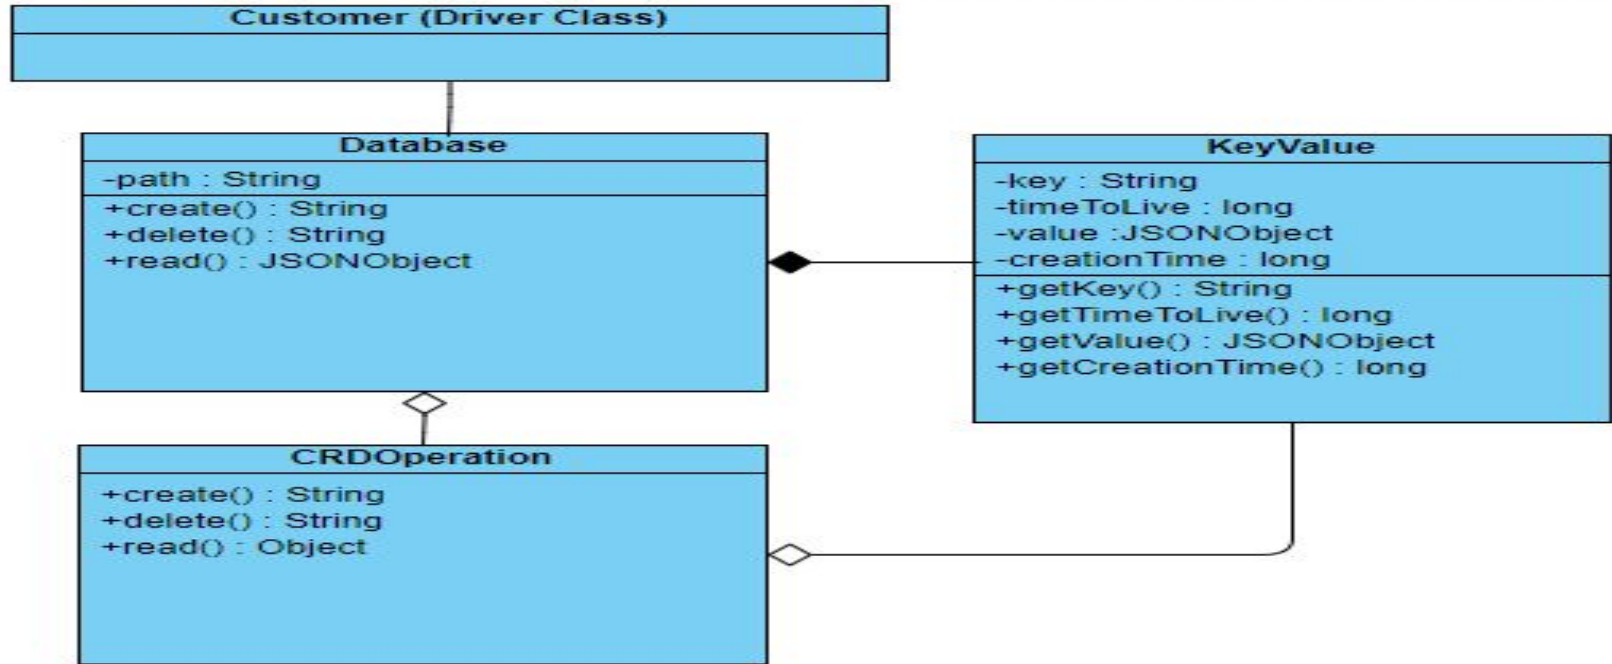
Customer (Driver Class)

Database

-path : String

+create() : String
+delete() : String
+read() : JSONObject

KeyValue

-key : String
-timeToLive : long
-value :JSONObject
-creationTime : long

+getKey() : String
+getTimeToLive() : long
+getValue() : JSONObject
+getCreationTime() : long

CRDOperation

+create() : String
+delete() : String
+read() : Object